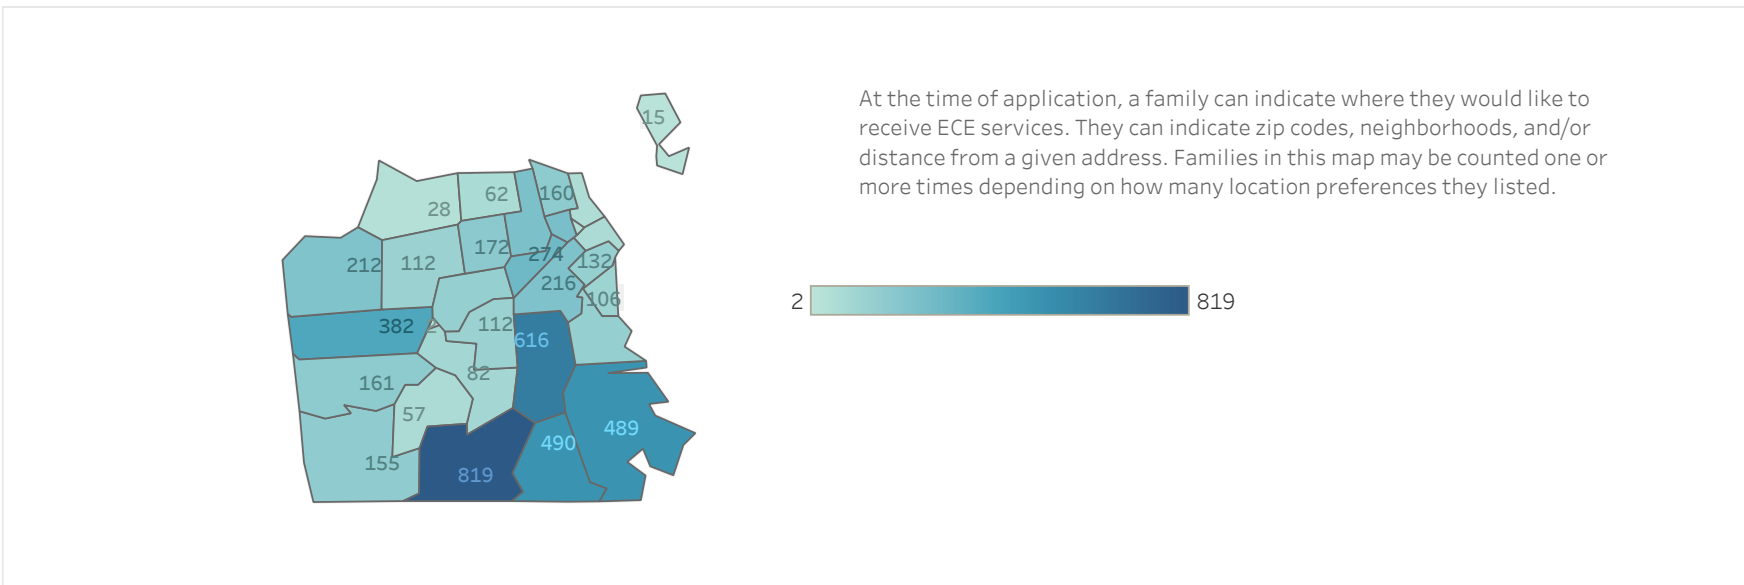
15

28

62

160

212

112

172

274

132

216

106

382

112

616

82

161

57

490

489

155

819

At the time of application, a family can indicate where they would like to receive ECE services. They can indicate zip codes, neighborhoods, and/or distance from a given address. Families in this map may be counted one or more times depending on how many location preferences they listed.

2

819